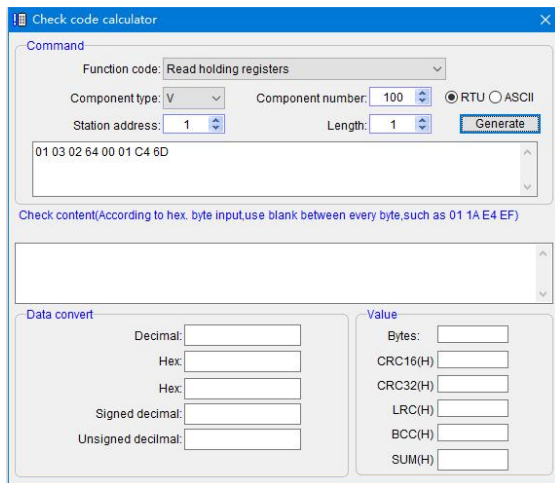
Check code calculator

Command

Function code: Read holding registers

Component type: V

Component number: 100

RTU ASCII

Station address: 1

Length: 1

Generate

01 03 02 64 00 01 C4 6D

Check content(According to hex. byte input,use blank between every byte,such as 01 1A E4 EF)

Data convert

Decimal:

Hex:

Hex:

Signed decimal:

Unsigned decilmal:

Value

Bytes:

CRC16(H)

CRC32(H)

LRC(H)

BCC(H)

SUM(H)